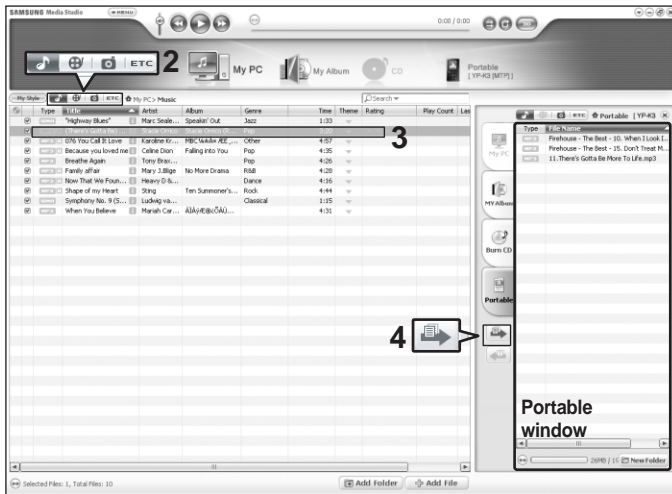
SAMSUNG Media Studio MENU

0:00 / 0:00

ETC 2 My PC My Album CD Portable [ YP-K3 [MTP] ]

My Style ETC My PC > Music

Search

| Type | Title | Artist | Album | Genre | Time | Theme | Rating | Play Count |
|---|---|---|---|---|---|---|---|---|
| | "Highway Blues" | Marc Seale... | Speakin' Out | Jazz | 1:33 | | | |
| | There's Gotta Be... | Stage Cross... | Stage Cross ... | Pop | | | | |
| | 076 You Call It Love | Karoline Kr... | MBC ¼¼ÀÌ ÆÈ ... | Other | 4:57 | | | |
| | Because you loved me | Celine Dion | Falling into You | Pop | 4:35 | | | |
| | Breathe Again | Tony Brax... | | Pop | 4:26 | | | |
| | Family affair | Mary J.Blige | No More Drama | R&B | 4:28 | | | |
| | Now That We Foun... | Heavy D &... | | Dance | 4:16 | | | |
| | Shape of my Heart | Sting | Ten Summoner's... | Rock | 4:44 | | | |
| | Symphony No. 9 (S... | Ludwig va... | | Classical | 1:15 | | | |
| | When You Believe | Mariah Car... | ÀÌÂý²ëÇÔÂÚ... | | 4:31 | | | |

3

4

ETC Portable [ YP-K3

Type File Name
Firehouse - The Best - 10. When I Look I...
Firehouse - The Best - 15. Don't Treat M...
11.There's Gotta Be More To Life.mp3

My PC
MY Album
Burn CD
Portable

Portable window

26MB / 1 New Folder

Selected Files: 1, Total Files: 10

Add Folder Add File